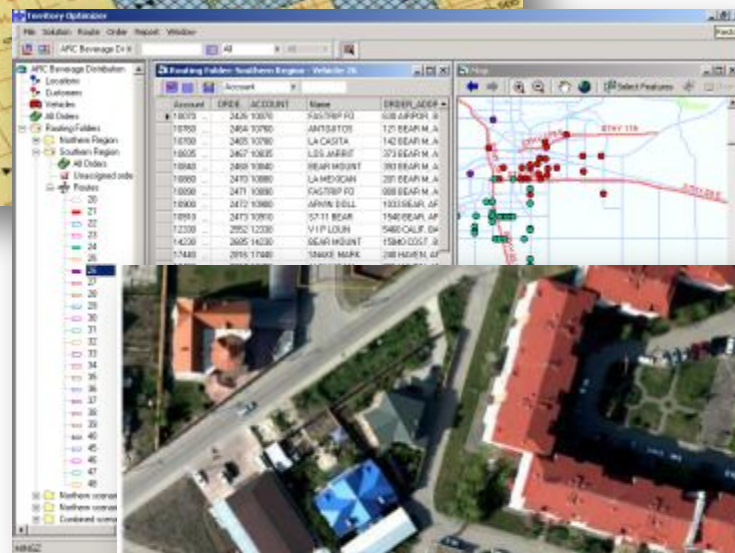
Territory Optimizer

File Solution Route Order Report Window

APIC Beverage D

All

APIC Beverage Distribution
Locations
Customers
Vehicles
All Orders
Routing Folders
Northern Region
Southern Region
All Orders
Unassigned ords
Routes
20
21
22
23
24
25
26
27
28
29
30
31
32
33
34
35
36
37
38
39
40
45
46
47
48
Northern scena
Northern scena
Combined scena

Routing Folder: Southern Region - Vehicle 26

Account

| Account | ORDE | ACCOUNT | Name | ORDER_ADDR |
|---|---|---|---|---|
| 10070 | 2426 | 10070 | FASTRIP FO | 608 AIRPOR |
| 10760 | 2464 | 10760 | ANTS&TOS | 121 BEAR M |
| 10780 | 2466 | 10780 | LA CASITA | 142 BEAR M |
| 10835 | 2467 | 10835 | LOS JARRIT | 373 BEAR M |
| 10840 | 2469 | 10840 | BEAR MOUNT | 393 BEAR M |
| 10860 | 2470 | 10860 | LA MEXICAN | 201 BEAR M |
| 10890 | 2471 | 10890 | FASTRIP FO | 888 BEAR M |
| 10900 | 2472 | 10900 | APAN DELI | 1033 BEAR |
| 10910 | 2473 | 10910 | ST-11 BEAR | 1540 BEAR |
| 12330 | 2552 | 12330 | V I P LOUN | 5460 CALIF |
| 14230 | 2685 | 14230 | BEAR MOUNT | 15840 COST |
| 17440 | 2916 | 17440 | SNAKE MARK | 200 HAVEN |

Map

Select Features

HWY 119

HNGZ